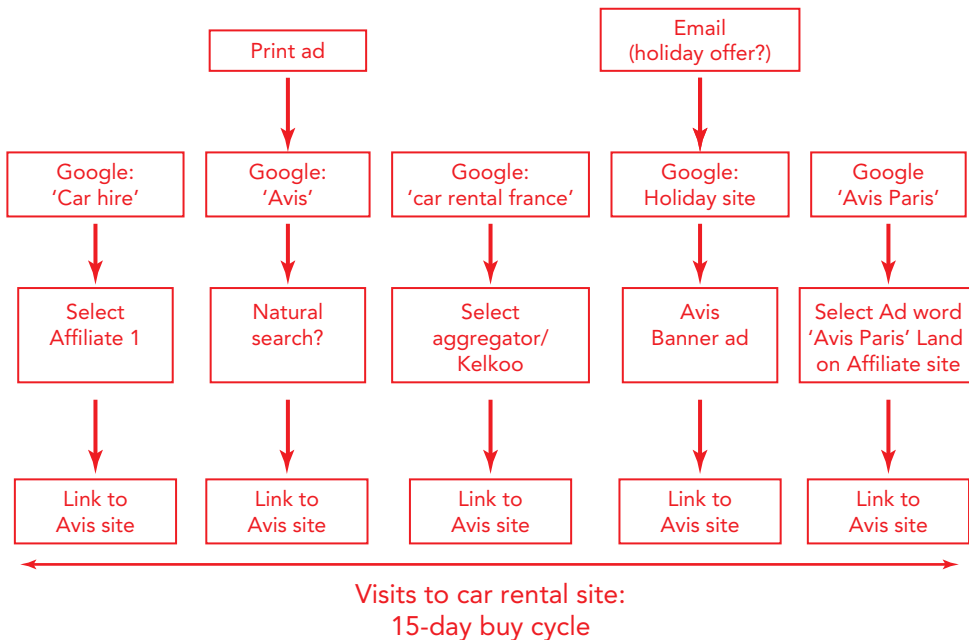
Print ad

Email
(holiday offer?)

Google:
'Car hire'

Select
Affiliate 1

Link to
Avis site

Google:
'Avis'

Natural
search?

Link to
Avis site

Google:
'car rental france'

Select
aggregator/
Kelkoo

Link to
Avis site

Google:
Holiday site

Avis
Banner ad

Link to
Avis site

Google
'Avis Paris'

Select Ad word
'Avis Paris' Land
on Affiliate site

Link to
Avis site

Visits to car rental site:
15-day buy cycle